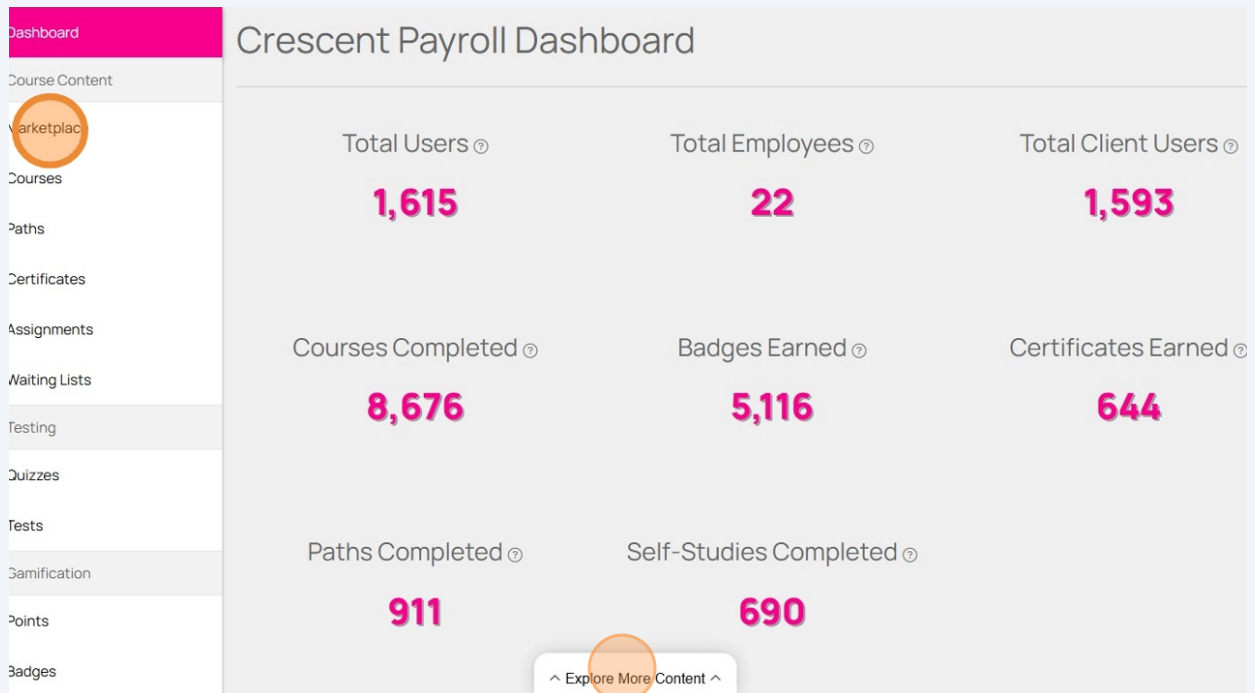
Dashboard
Course Content
Marketplac
Courses
Paths
Certificates
Assignments
Waiting Lists
Testing
Quizzes
Tests
Gamification
Points
Badges

Crescent Payroll Dashboard

Total Users ⓘ
1,615

Total Employees ⓘ
22

Total Client Users ⓘ
1,593

Courses Completed ⓘ
8,676

Badges Earned ⓘ
5,116

Certificates Earned ⓘ
644

Paths Completed ⓘ
911

Self-Studies Completed ⓘ
690

^ Explore More Content ^